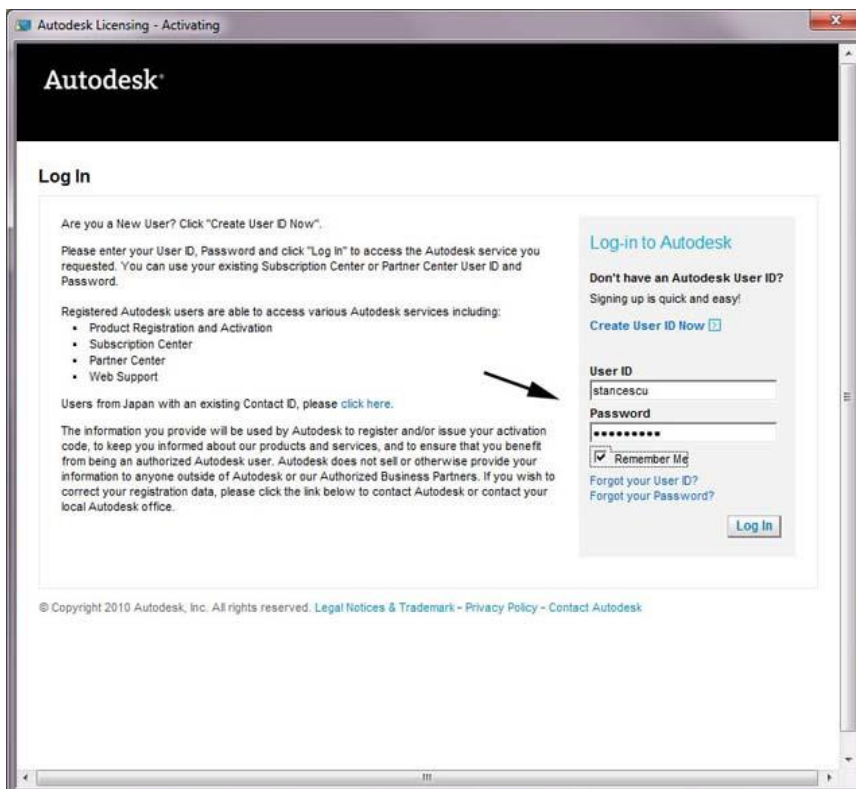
Autodesk Licensing - Activating

Autodesk®

Log In

Are you a New User? Click "Create User ID Now".

Please enter your User ID, Password and click "Log In" to access the Autodesk service you requested. You can use your existing Subscription Center or Partner Center User ID and Password.

Registered Autodesk users are able to access various Autodesk services including:
- Product Registration and Activation
- Subscription Center
- Partner Center
- Web Support

Users from Japan with an existing Contact ID, please click here.

The information you provide will be used by Autodesk to register and/or issue your activation code, to keep you informed about our products and services, and to ensure that you benefit from being an authorized Autodesk user. Autodesk does not sell or otherwise provide your information to anyone outside of Autodesk or our Authorized Business Partners. If you wish to correct your registration data, please click the link below to contact Autodesk or contact your local Autodesk office.

Log-in to Autodesk

Don't have an Autodesk User ID?

Signing up is quick and easy!

Create User ID Now

User ID

stancescu

Password

••••••••••

Remember Me

Forgot your User ID?

Forgot your Password?

Log In

© Copyright 2010 Autodesk, Inc. All rights reserved. Legal Notices & Trademark - Privacy Policy - Contact Autodesk